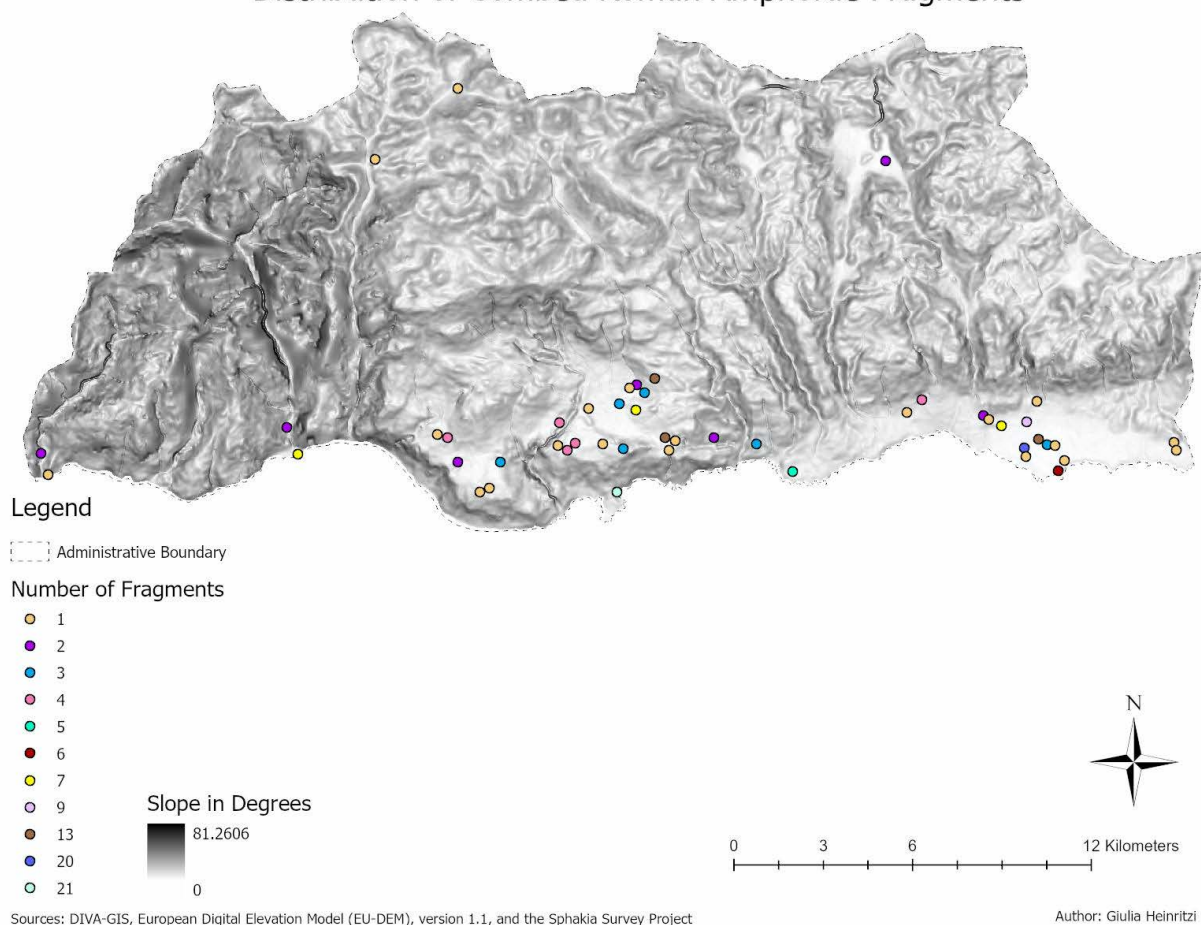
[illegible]

Legend

Administrative Boundary

Number of Fragments

1
2
3
4
5
6
7
9
13
20
21

Slope in Degrees

81.2606

0

N

0 3 6 12 Kilometers

Sources: DIVA-GIS, European Digital Elevation Model (EU-DEM), version 1.1, and the Sphakia Survey Project

Author: Giulia Heinritzi